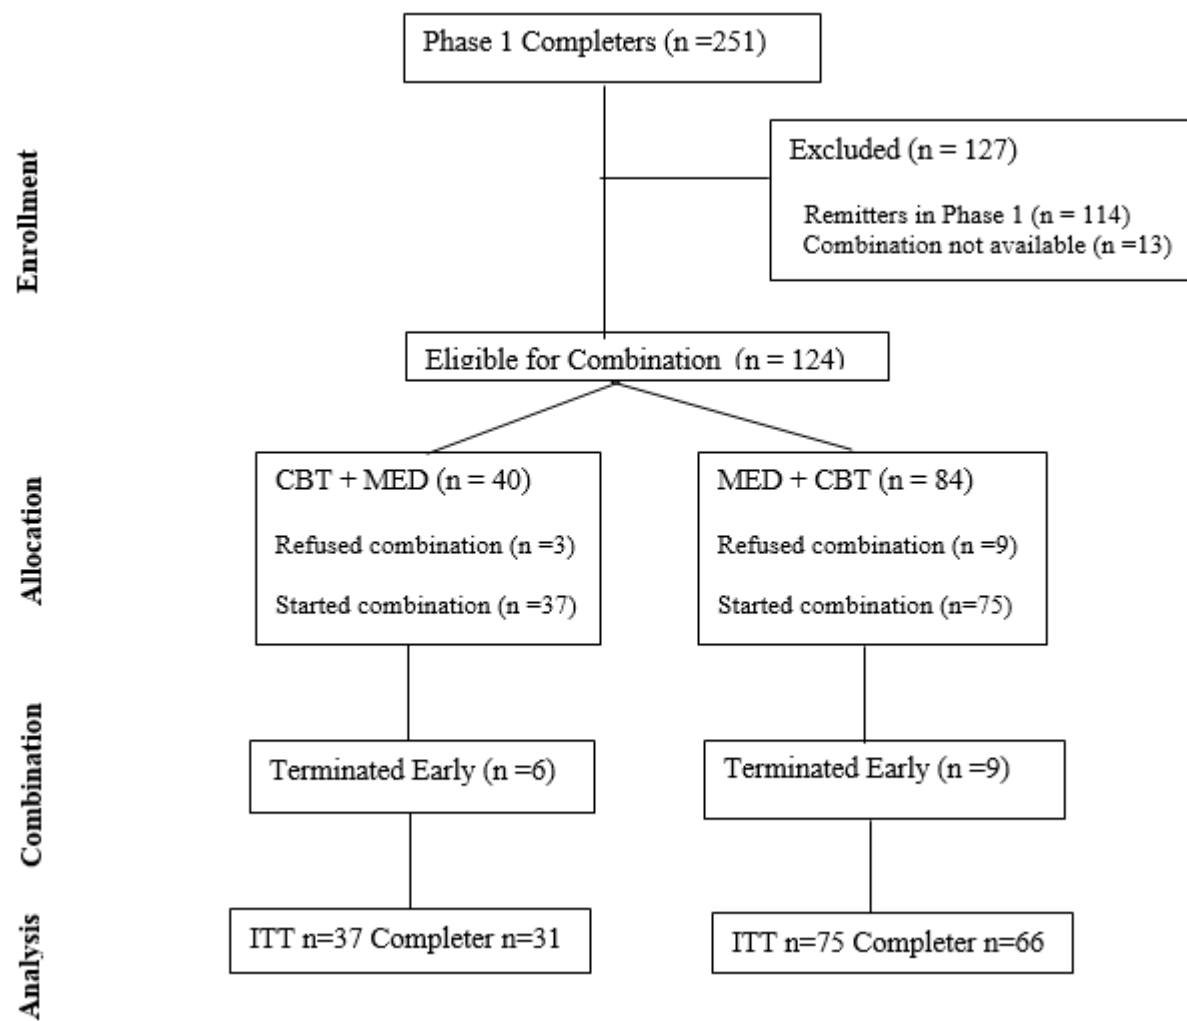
Enrollment

Phase 1 Completers (n =251)

Excluded (n = 127)

Remitters in Phase 1 (n = 114)
Combination not available (n =13)

Eligible for Combination (n = 124)

Allocation

CBT + MED (n = 40)

Refused combination (n =3)

Started combination (n =37)

MED + CBT (n = 84)

Refused combination (n =9)

Started combination (n=75)

Combination

Terminated Early (n =6)

Terminated Early (n =9)

Analysis

ITT n=37 Completer n=31

ITT n=75 Completer n=66